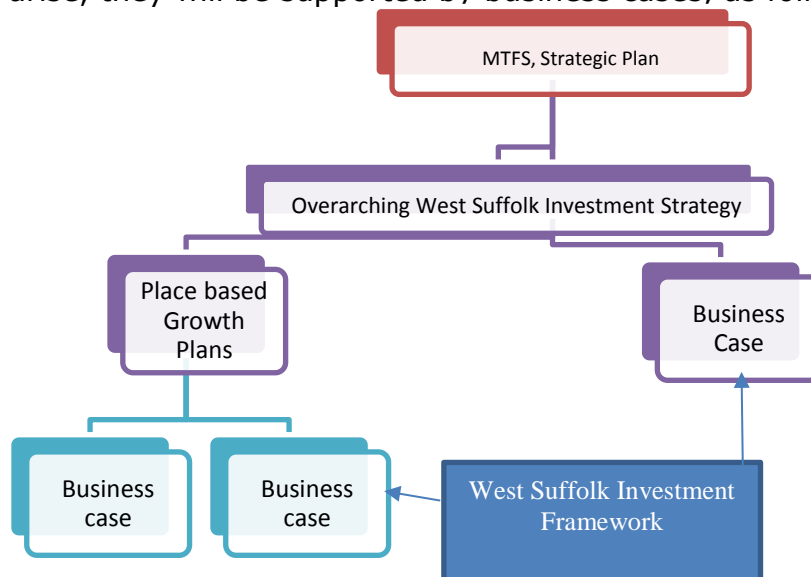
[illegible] they will be supported by business cases, as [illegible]

MTFS, Strategic Plan

Overarching West Suffolk Investment Strategy

Place based Growth Plans

Business Case

Business case

Business case

West Suffolk Investment Framework